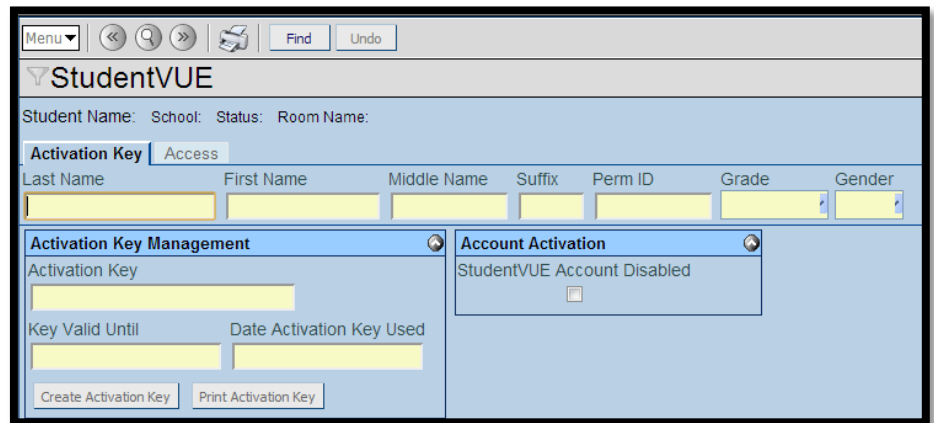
Menu Find Undo

StudentVUE

Student Name: School: Status: Room Name:

Activation Key | Access

Last Name First Name Middle Name Suffix Perm ID Grade Gender

Activation Key Management

Activation Key

Key Valid Until Date Activation Key Used

Create Activation Key Print Activation Key

Account Activation

StudentVUE Account Disabled